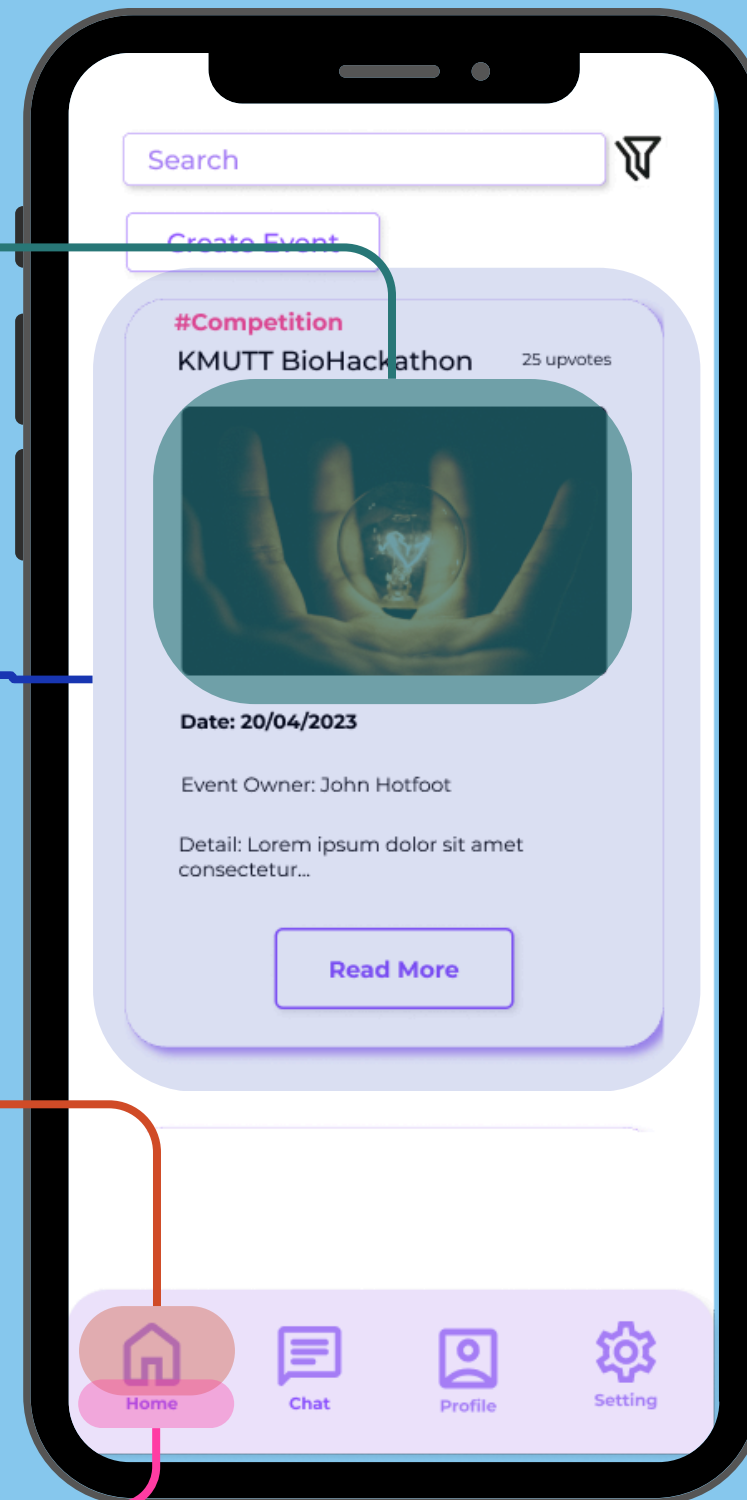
Search

Create Event

#Competition

KMUTT BioHackathon

25 upvotes

Date: 20/04/2023

Event Owner: John Hotfoot

Detail: Lorem ipsum dolor sit amet consectetur...

Read More

Home

Chat

Profile

Setting